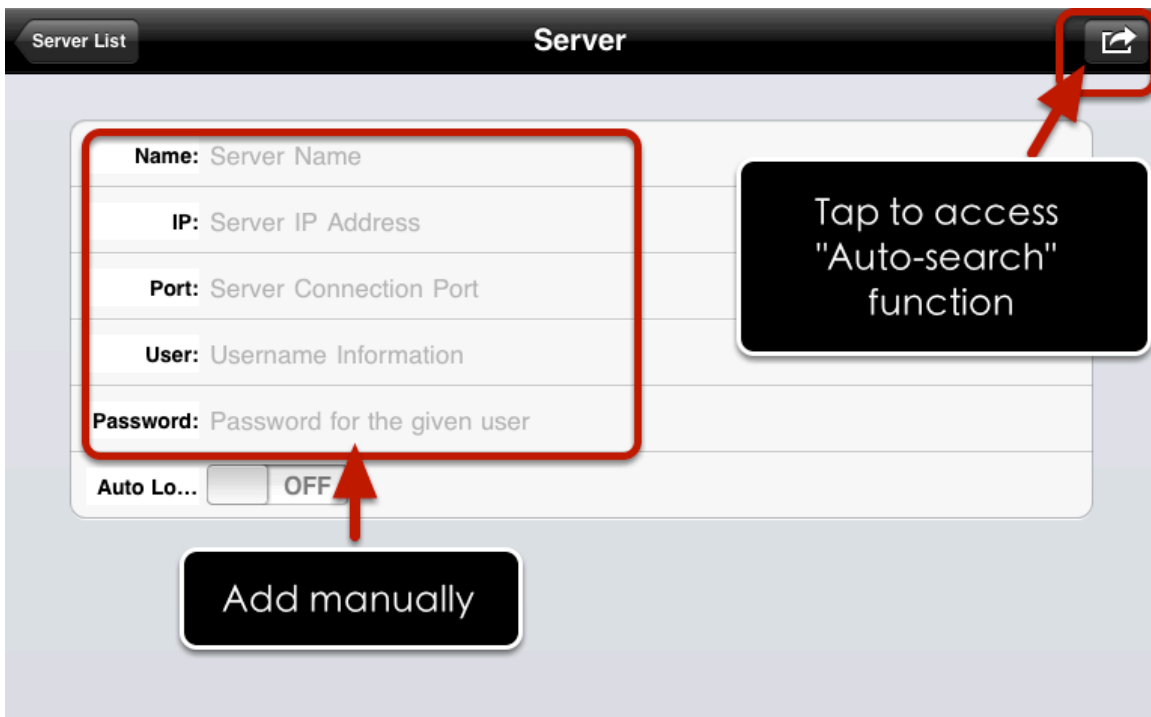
Server List

Server

Name: Server Name

IP: Server IP Address

Port: Server Connection Port

User: Username Information

Password: Password for the given user

Auto Lo... OFF

Tap to access "Auto-search" function

Add manually